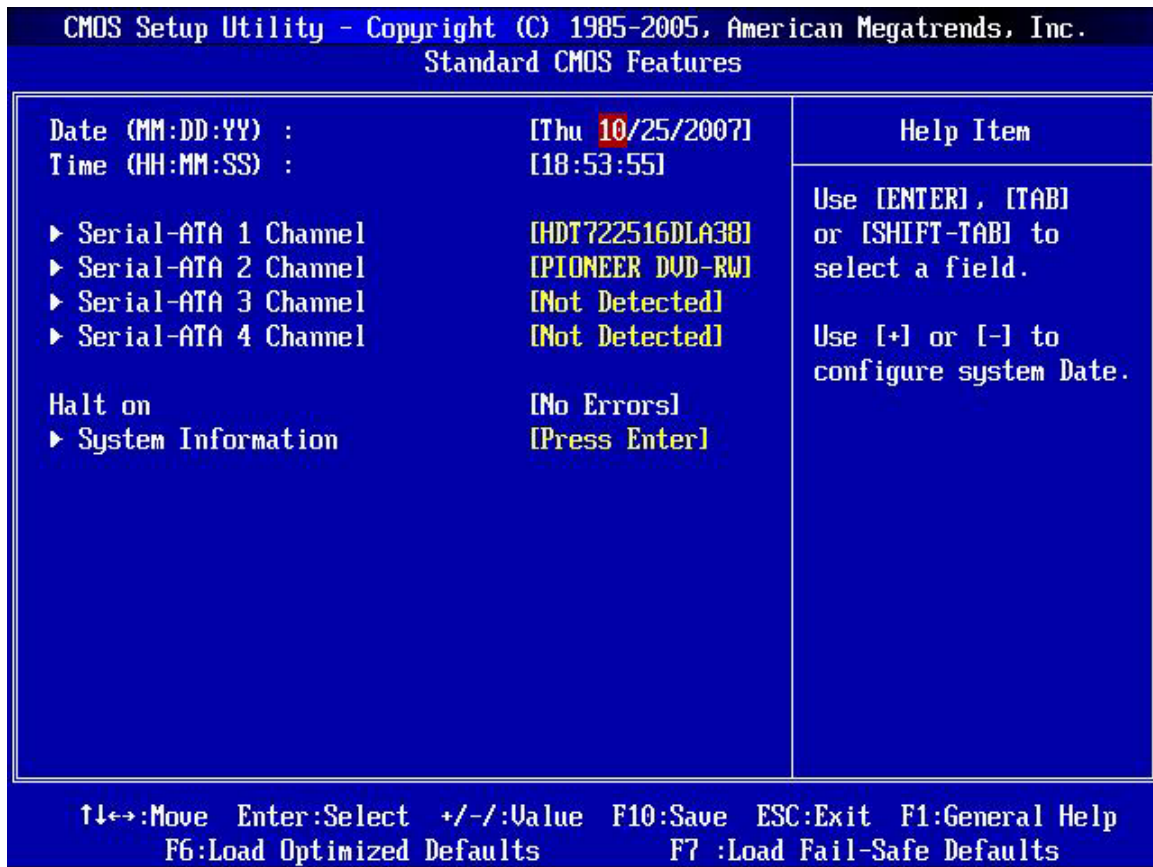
CMOS Setup Utility - Copyright (C) 1985-2005, American Megatrends, Inc.
Standard CMOS Features

| | | |
|---|---|---|
| Date (MM:DD:YY) : | [Thu 10/25/2007] | Help Item |
| Time (HH:MM:SS) : | [18:53:55] | |
| ▶ Serial-ATA 1 Channel | [HDT722516DLA38] | Use [ENTER], [TAB] or [SHIFT-TAB] to select a field. |
| ▶ Serial-ATA 2 Channel | [PIONEER DVD-RW] | |
| ▶ Serial-ATA 3 Channel | [Not Detected] | |
| ▶ Serial-ATA 4 Channel | [Not Detected] | Use [+] or [-] to configure system Date. |
| Halt on | [No Errors] | |
| ▶ System Information | [Press Enter] | |

↑↓←→:Move Enter:Select +/-/:Value F10:Save ESC:Exit F1:General Help
F6:Load Optimized Defaults F7 :Load Fail-Safe Defaults